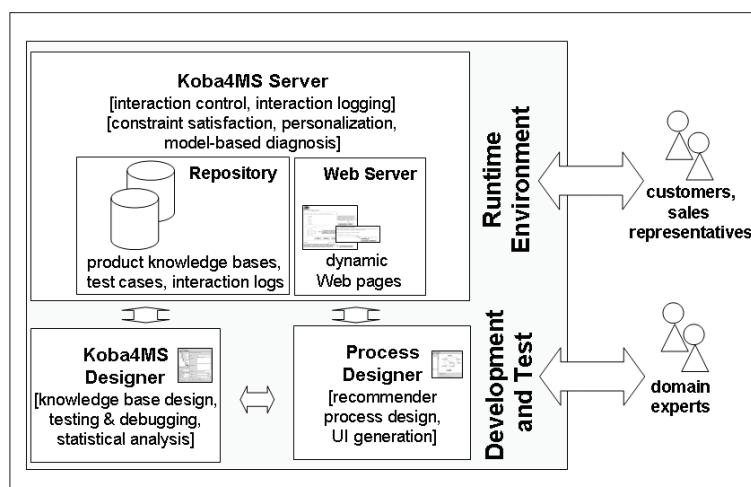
Koba4MS Server
[interaction control, interaction logging]
[constraint satisfaction, personalization, model-based diagnosis]

Repository

product knowledge bases, test cases, interaction logs

Web Server

dynamic Web pages

Runtime Environment

customers, sales representatives

Koba4MS Designer
[knowledge base design, testing & debugging, statistical analysis]

Process Designer
[recommender process design, UI generation]

Development and Test

domain experts